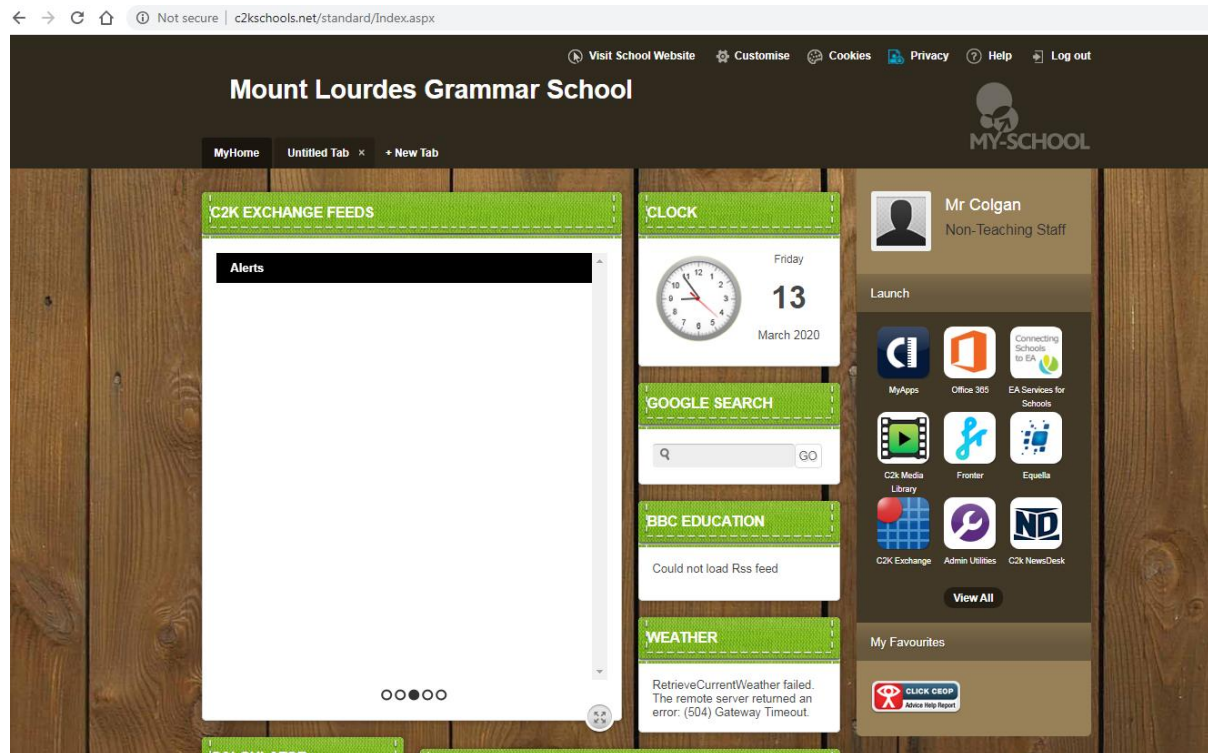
Not secure | c2kschools.net/standard/Index.aspx

Visit School Website Customise Cookies Privacy Help Log out

Mount Lourdes Grammar School

MY-SCHOOL

MyHome Untitled Tab × + New Tab

C2K EXCHANGE FEEDS

Alerts

CLOCK

Friday
13
March 2020

GOOGLE SEARCH

GO

BBC EDUCATION

Could not load Rss feed

WEATHER

RetrieveCurrentWeather failed. The remote server returned an error: (504) Gateway Timeout.

Mr Colgan
Non-Teaching Staff

Launch

MyApps
Office 365
Connecting Schools to EA
EA Services for Schools
C2k Media Library
Fronter
Equella
C2K Exchange
Admin Utilities
ND
C2k NewsDesk

View All

My Favourites

CLICK CEOP
Advice Help Report